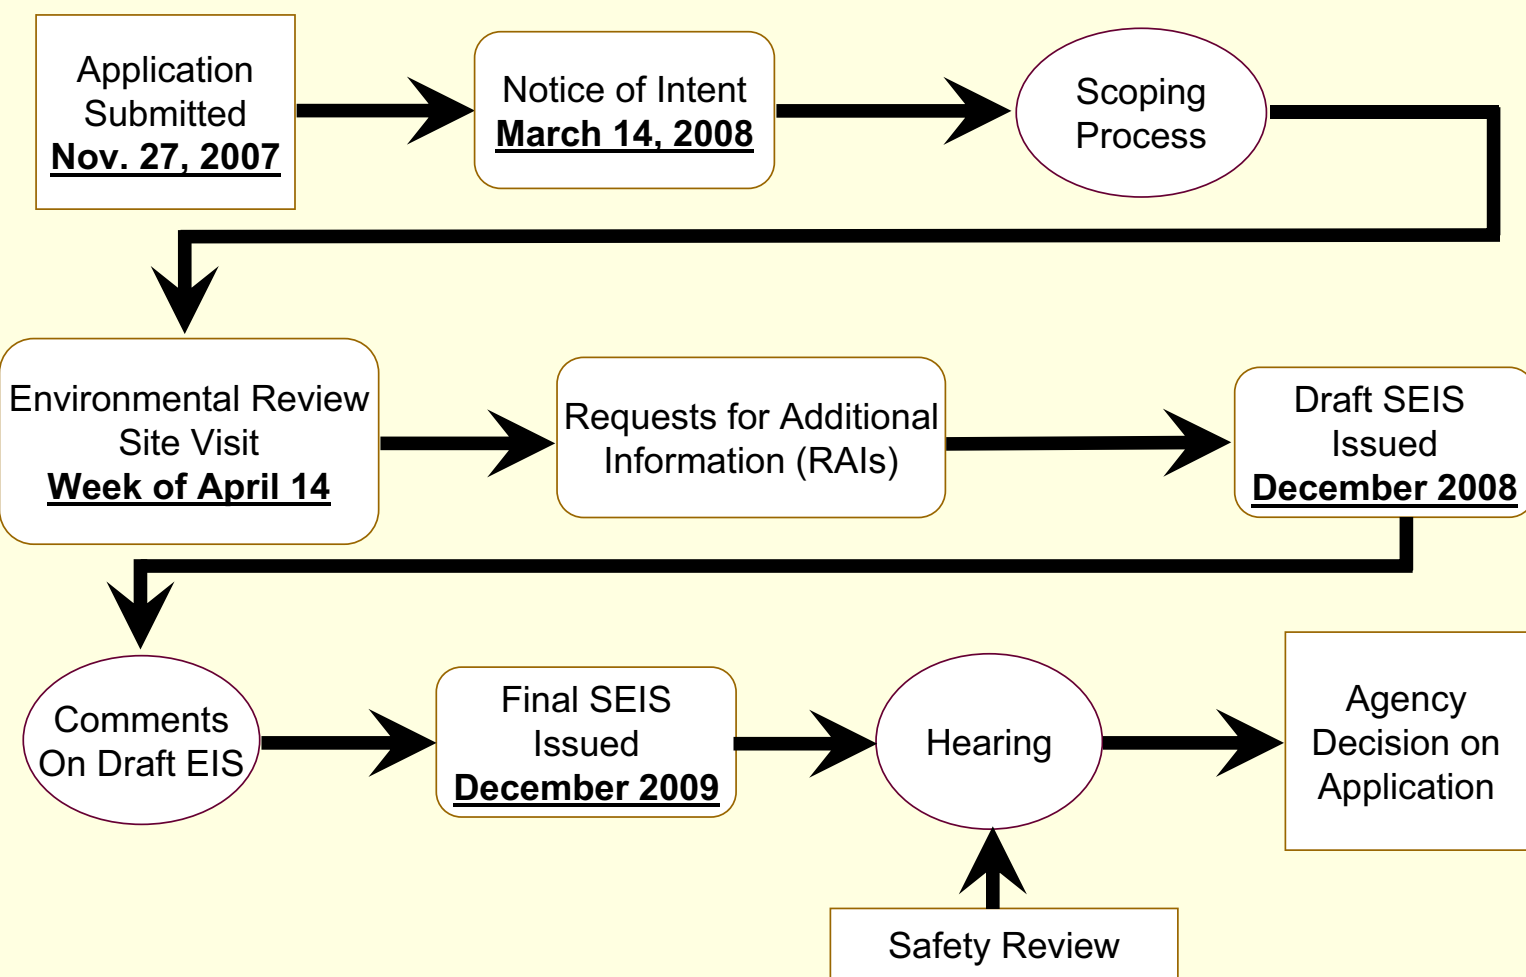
Application Submitted
Nov. 27, 2007

Notice of Intent
March 14, 2008

Scoping Process

Environmental Review Site Visit
Week of April 14

Requests for Additional Information (RAIs)

Draft SEIS Issued
December 2008

Comments On Draft EIS

Final SEIS Issued
December 2009

Hearing

Agency Decision on Application

Safety Review